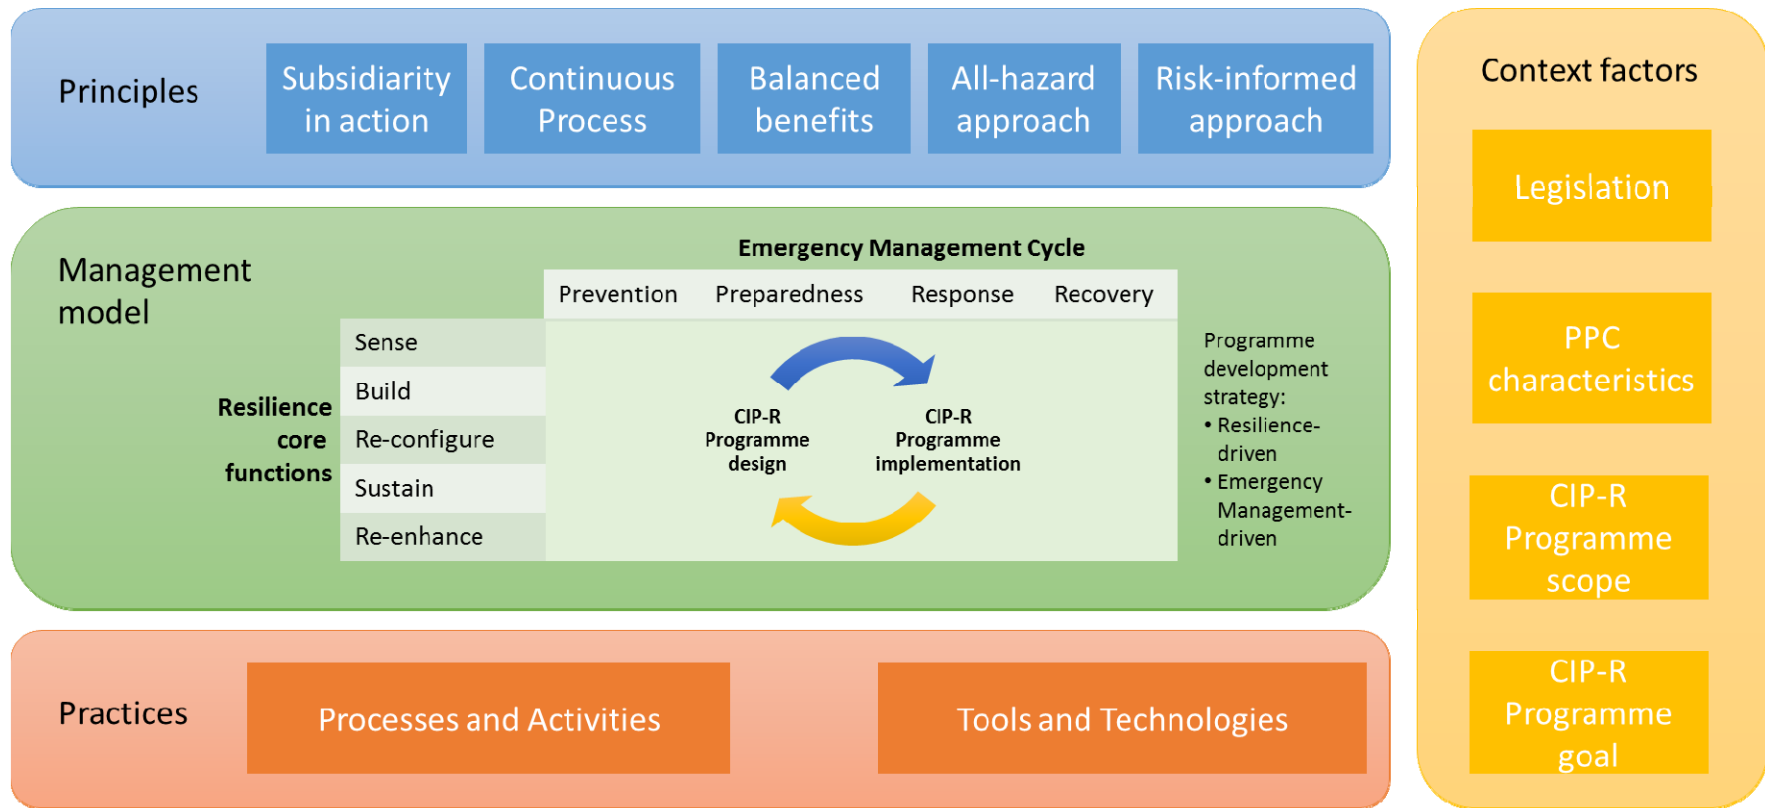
Principles

Subsidiarity in action

Continuous Process

Balanced benefits

All-hazard approach

Risk-informed approach

Management model

Emergency Management Cycle

Prevention

Preparedness

Response

Recovery

Resilience core functions

Sense

Build

Re-configure

Sustain

Re-enhance

CIP-R Programme design

CIP-R Programme implementation

Programme development strategy:
• Resilience-driven
• Emergency Management-driven

Practices

Processes and Activities

Tools and Technologies

Context factors

Legislation

PPC characteristics

CIP-R Programme scope

CIP-R Programme goal